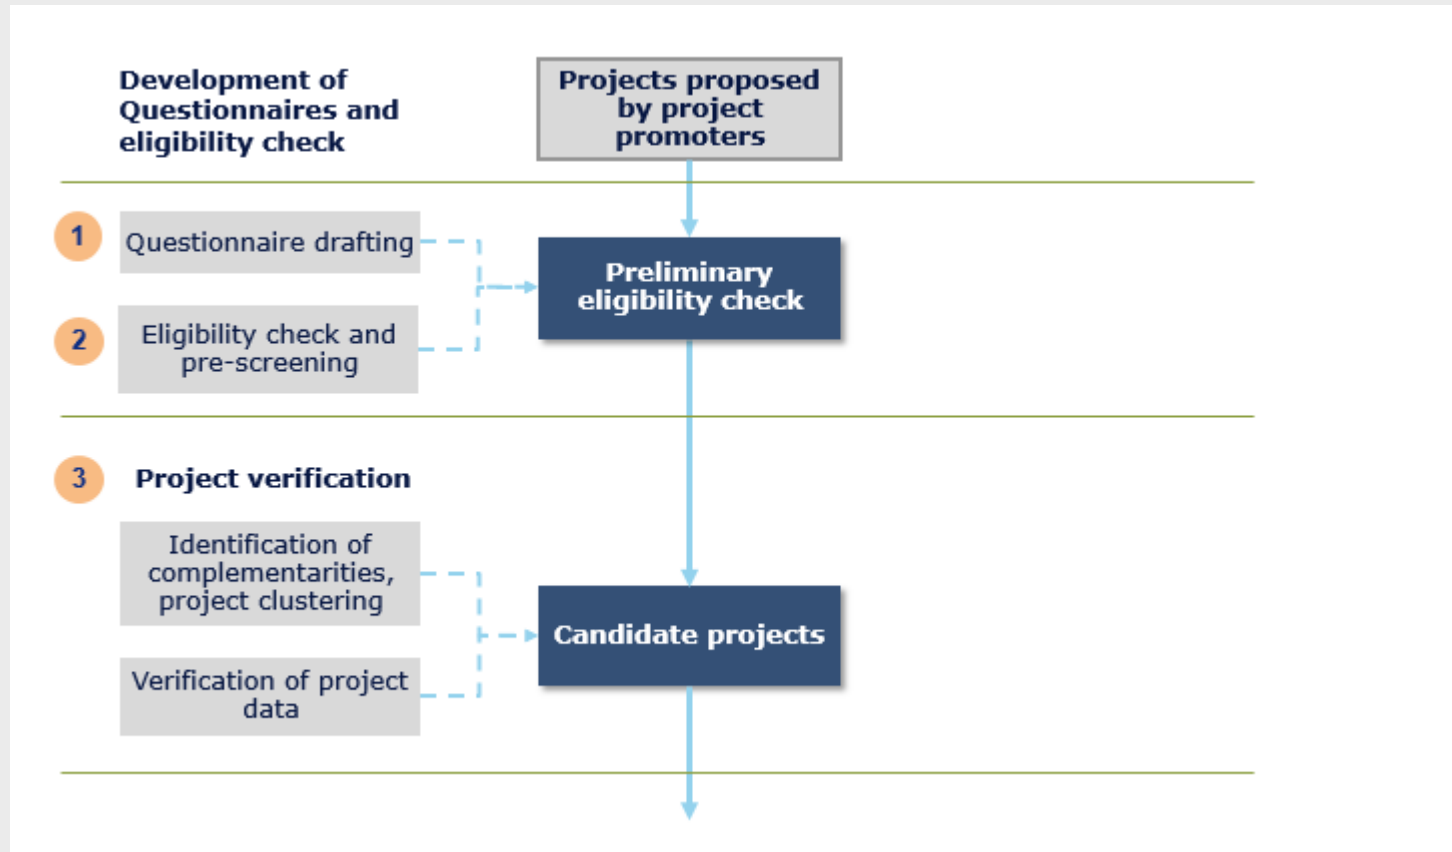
Development of Questionnaires and eligibility check

Projects proposed by project promoters

1 Questionnaire drafting

2 Eligibility check and pre-screening

Preliminary eligibility check

3 Project verification

Identification of complementarities, project clustering

Verification of project data

Candidate projects